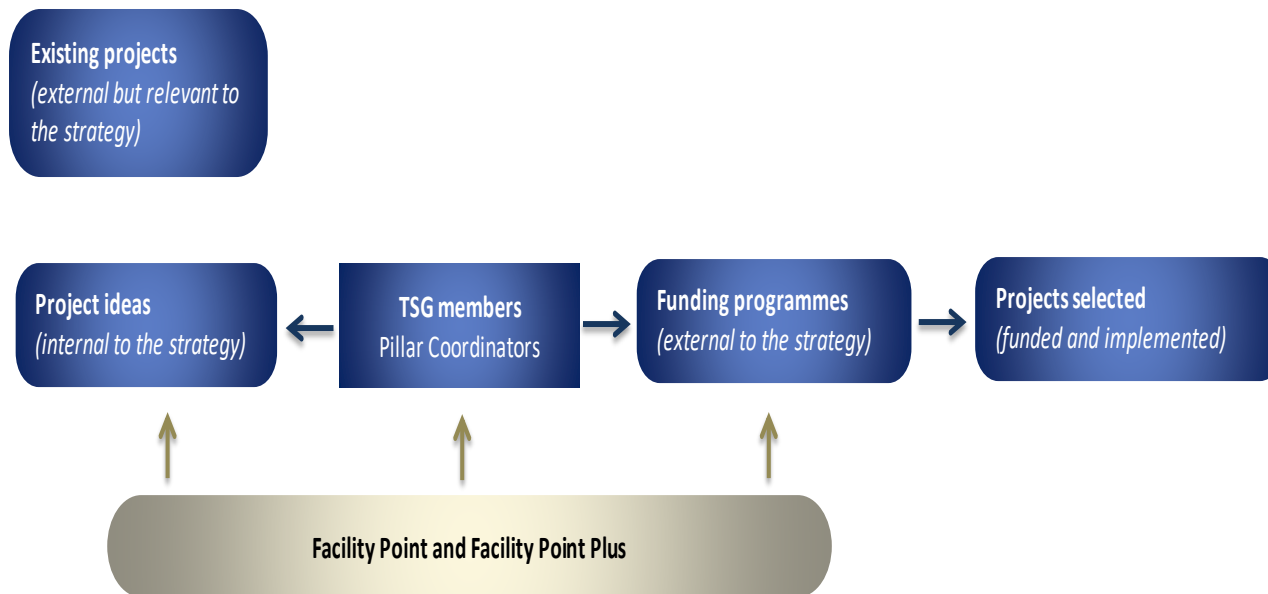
Existing projects
(external but relevant to the strategy)

Project ideas
(internal to the strategy)

TSG members
Pillar Coordinators

Funding programmes
(external to the strategy)

Projects selected
(funded and implemented)

Facility Point and Facility Point Plus